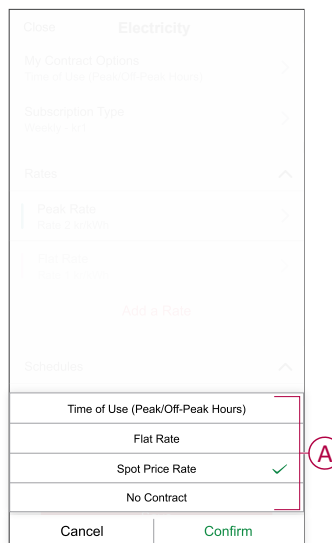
Close Electricity

My Contract Options
Time of Use (Peak/Off-Peak Hours)

Subscription Type
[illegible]

Rates

Peak Rate
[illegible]

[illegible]
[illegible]

Add a Rate

Schedules

Time of Use (Peak/Off-Peak Hours)

Flat Rate

Spot Price Rate

No Contract

A

Cancel

Confirm